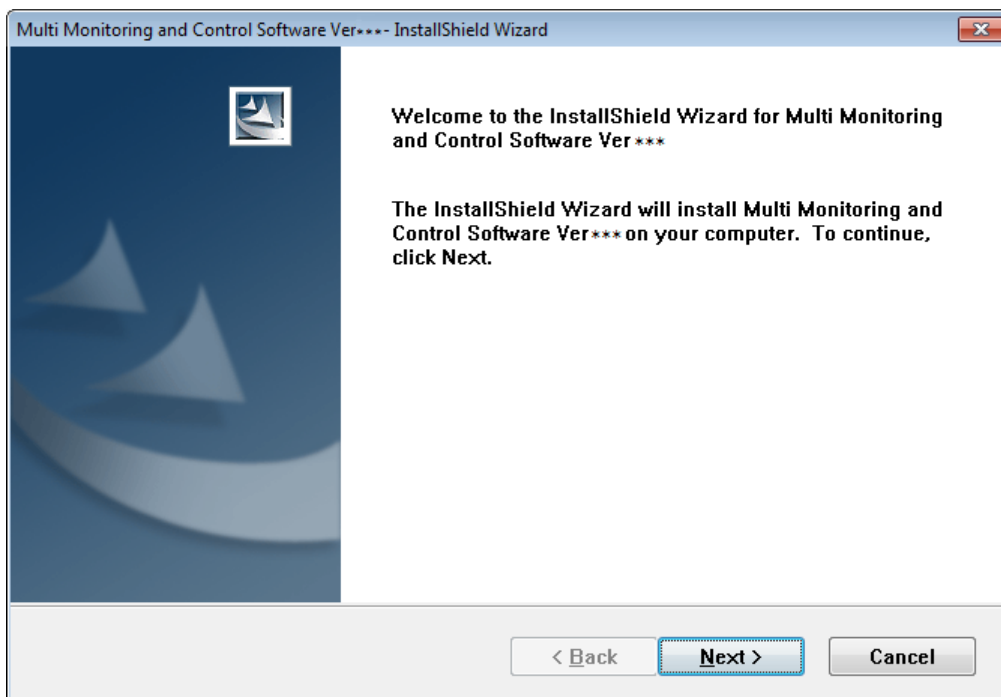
Multi Monitoring and Control Software Ver***- InstallShield Wizard

Welcome to the InstallShield Wizard for Multi Monitoring and Control Software Ver***

The InstallShield Wizard will install Multi Monitoring and Control Software Ver*** on your computer. To continue, click Next.

< Back

Next >

Cancel